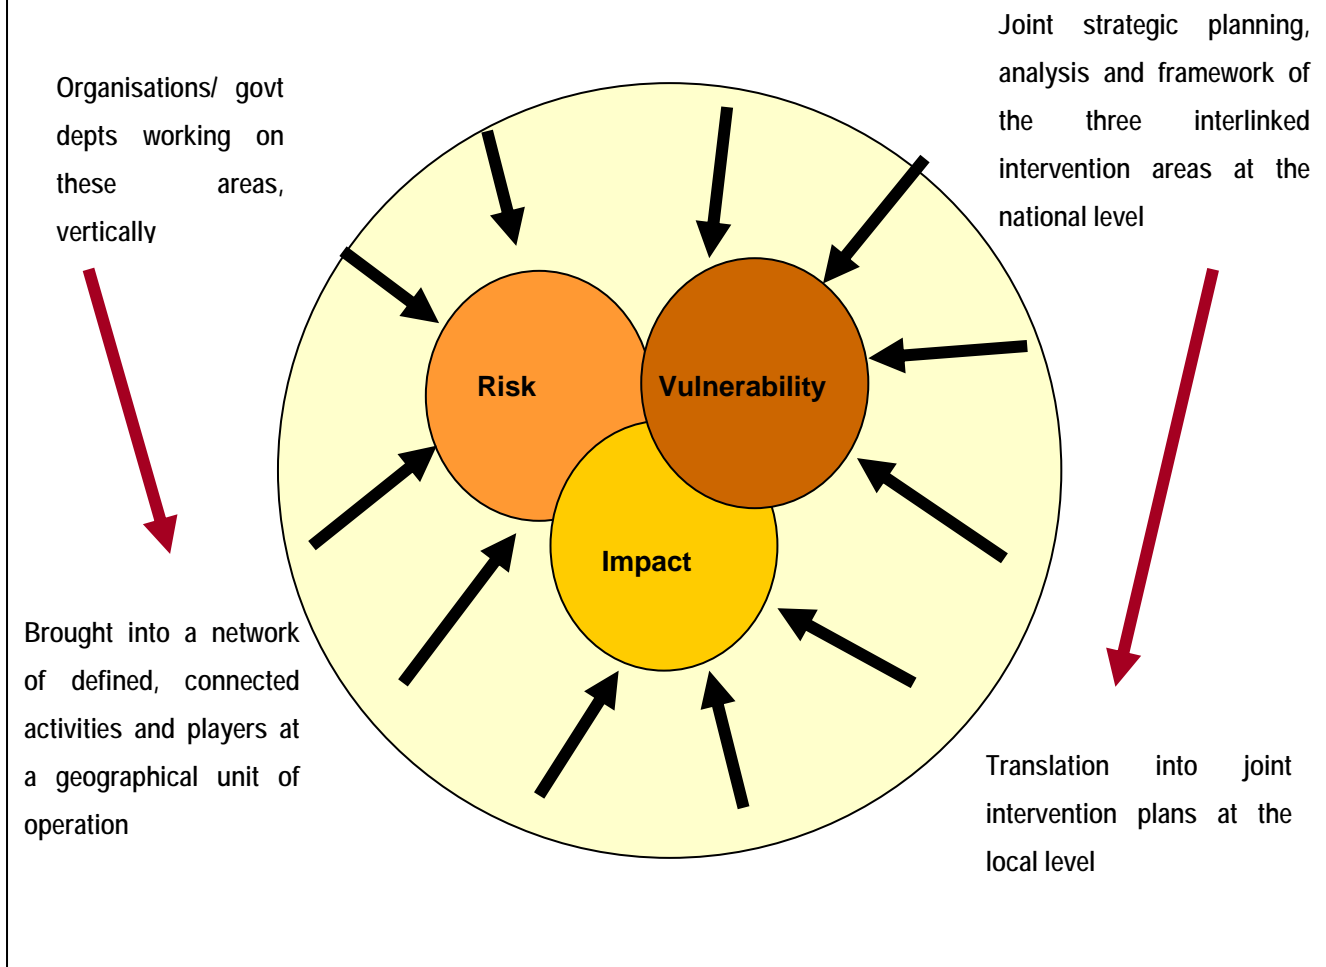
Organisations/ govt depts working on these areas, vertically

Joint strategic planning, analysis and framework of the three interlinked intervention areas at the national level

Risk

Vulnerability

Impact

Brought into a network of defined, connected activities and players at a geographical unit of operation

Translation into joint intervention plans at the local level